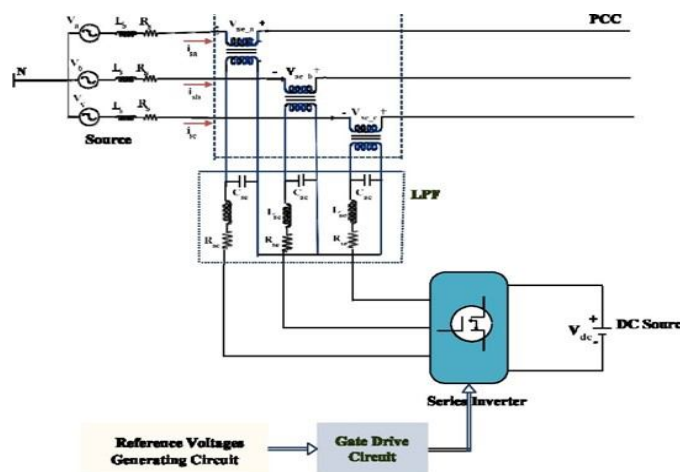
PCC

$V_a$ $L_s$ $R_s$
$V_b$ $L_s$ $R_s$
$V_c$ $L_s$ $R_s$

N

$i_{sa}$
$i_{sb}$
$i_{sc}$

Source

$V_{se\_a}$ +
- $V_{se\_b}$ +
- $V_{se\_c}$ +

$C_{se}$ $C_{se}$ $C_{se}$
LPF
$L_{se}$ $L_{se}$ $L_{se}$
$R_{se}$ $R_{se}$ $R_{se}$

$V_{dc}$ + -
DC Source

Series Inverter

Reference Voltages Generating Circuit

Gate Drive Circuit